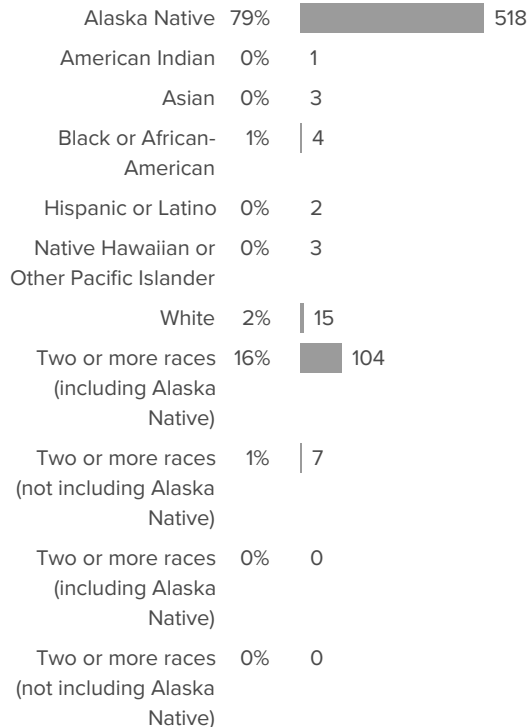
| | | |
|---|---|---|
| Alaska Native | 79% | 518 |
| American Indian | 0% | 1 |
| Asian | 0% | 3 |
| Black or African-American | 1% | 4 |
| Hispanic or Latino | 0% | 2 |
| Native Hawaiian or Other Pacific Islander | 0% | 3 |
| White | 2% | 15 |
| Two or more races (including Alaska Native) | 16% | 104 |
| Two or more races (not including Alaska Native) | 1% | 7 |
| Two or more races (including Alaska Native) | 0% | 0 |
| Two or more races (not including Alaska Native) | 0% | 0 |